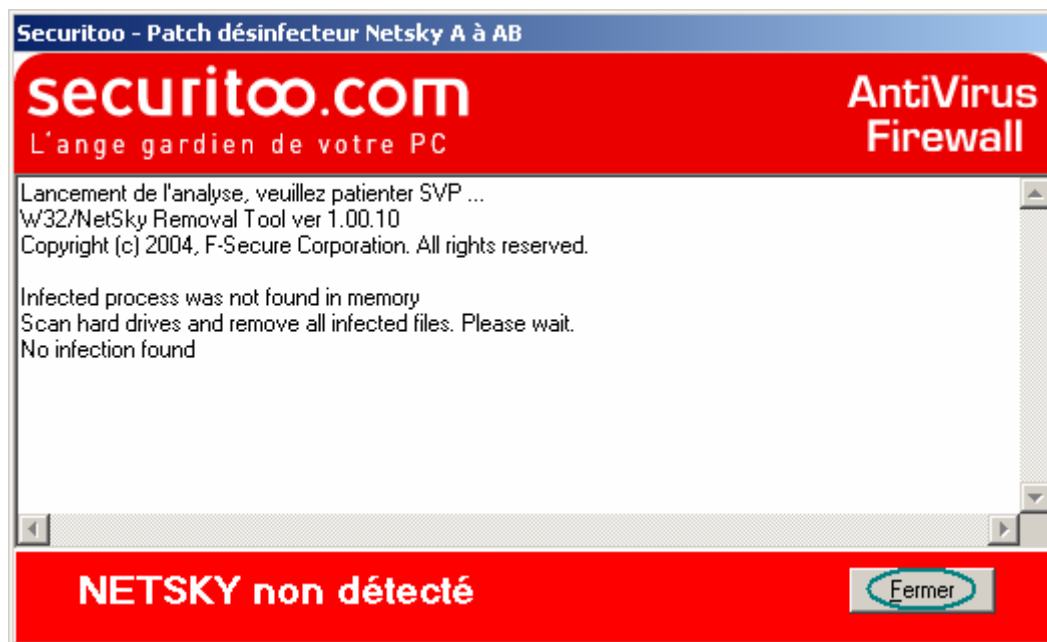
Securitoo - Patch désinfecteur Netsky A à AB

securitoo.com
L'ange gardien de votre PC

AntiVirus
Firewall

Lancement de l'analyse, veuillez patienter SVP ...
W32/NetSky Removal Tool ver 1.00.10
Copyright (c) 2004, F-Secure Corporation. All rights reserved.

Infected process was not found in memory
Scan hard drives and remove all infected files. Please wait.
No infection found

NETSKY non détecté

Fermer